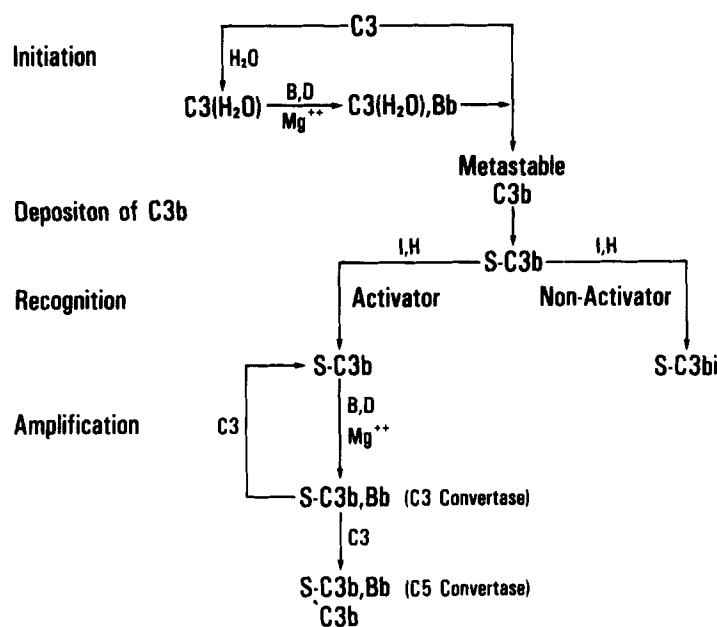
C3

Initiation

$H_2O$

$C3(H_2O)$ B,D $Mg^{++}$ $C3(H_2O)$,Bb

Metastable C3b

Depositon of C3b

I,H S-C3b I,H

Recognition Activator Non-Activator

S-C3b S-C3bi

Amplification C3 B,D $Mg^{++}$

S-C3b,Bb (C3 Convertase)

C3

S-C3b,Bb (C5 Convertase)
C3b